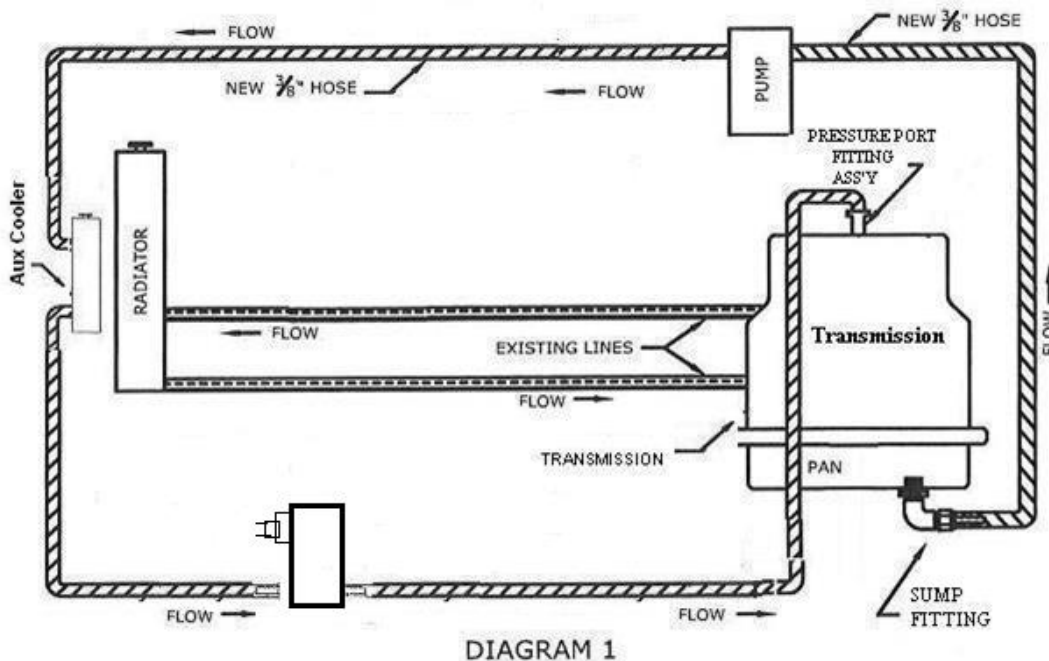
FLOW

NEW $\frac{3}{8}$" HOSE

NEW $\frac{3}{8}$" HOSE

FLOW

PUMP

PRESSURE PORT FITTING ASS'Y

Aux Cooler

RADIATOR

Transmission

FLOW

FLOW

EXISTING LINES

FLOW

TRANSMISSION

PAN

FLOW

FLOW

SUMP FITTING

DIAGRAM 1